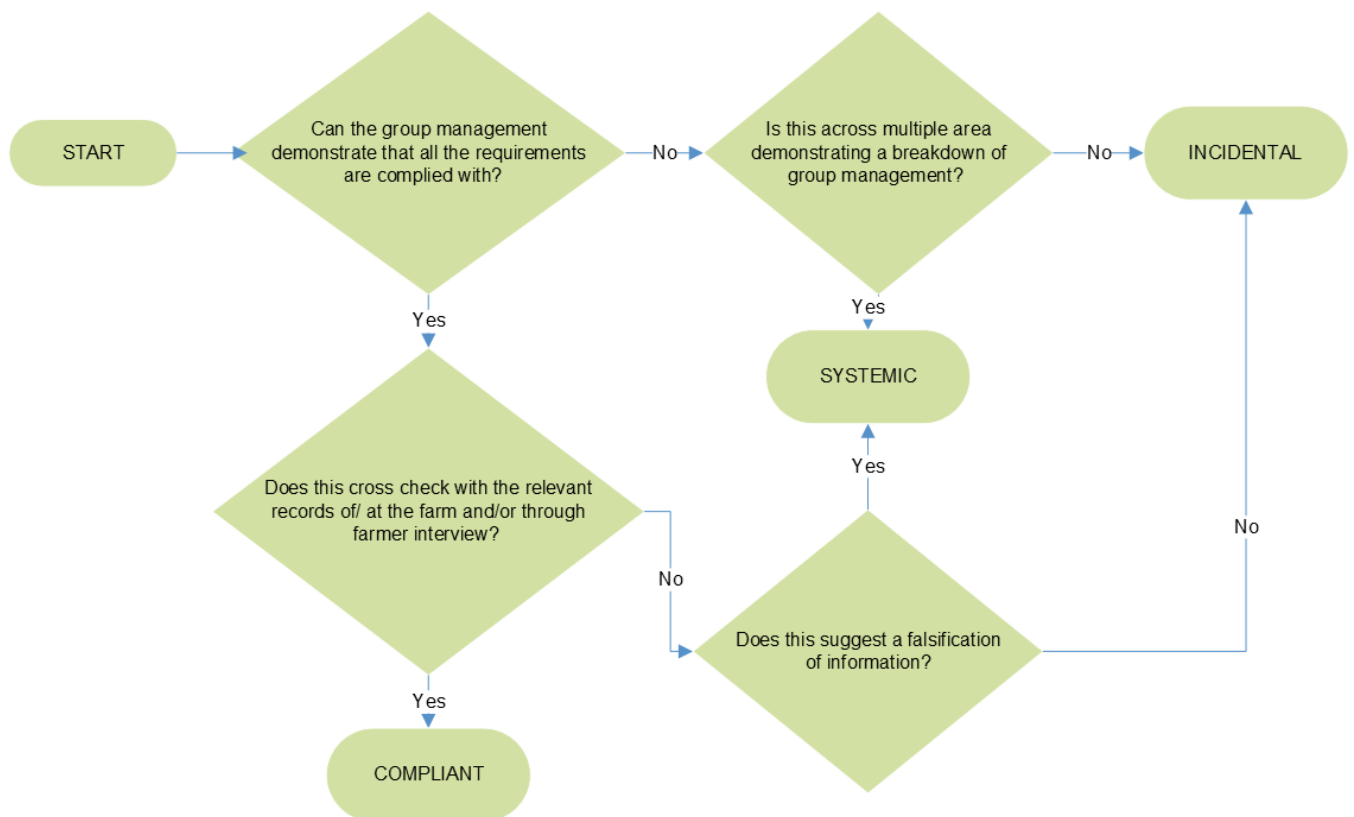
START

Can the group management demonstrate that all the requirements are complied with?

No

Is this across multiple area demonstrating a breakdown of group management?

No

INCIDENTAL

Yes

Yes

SYSTEMIC

Does this cross check with the relevant records of/ at the farm and/or through farmer interview?

Yes

No

Does this suggest a falsification of information?

No

Yes

COMPLIANT